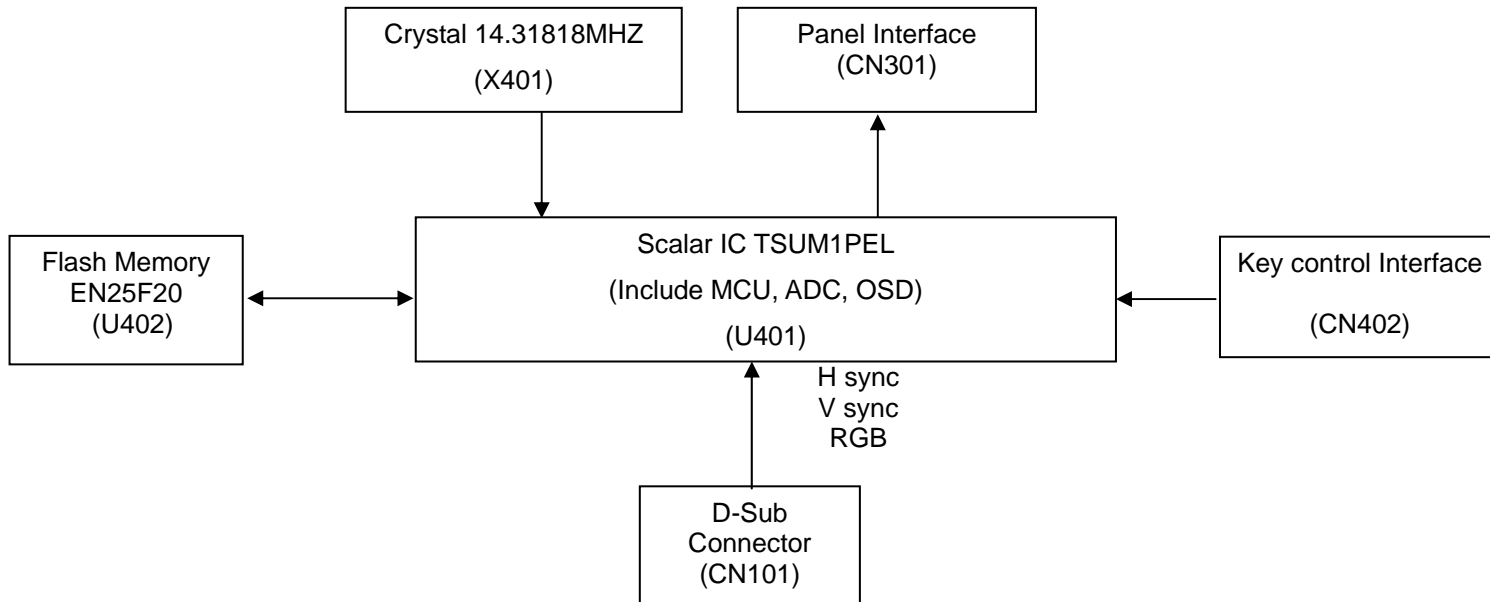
Crystal 14.31818MHZ
(X401)

Panel Interface
(CN301)

Flash Memory
EN25F20
(U402)

Scalar IC TSUM1PEL
(Include MCU, ADC, OSD)
(U401)

Key control Interface
(CN402)

H sync
V sync
RGB

D-Sub
Connector
(CN101)